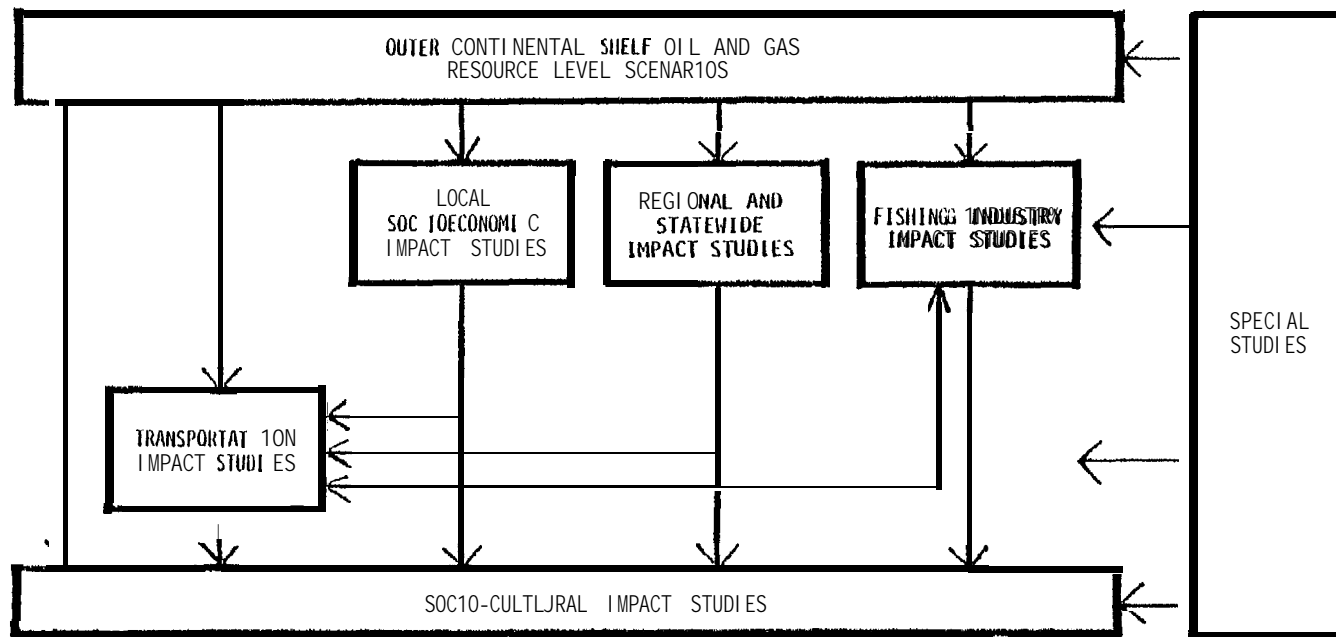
OUTER CONTINENTAL SHELF OIL AND GAS RESOURCE LEVEL SCENAR1OS

LOCAL SOC IOECONOMI C I MPACT STUDI ES

REGI ONAL AND STATEWIDE IMPACT STUDIES

FISHINGG 1NDUSTRY IMPACT STUDIES

SPECI AL STUDI ES

TRANSPORTAT 1ON I MPACT STUDI ES

SOC10-CULTLJRAL I MPACT STUDI ES